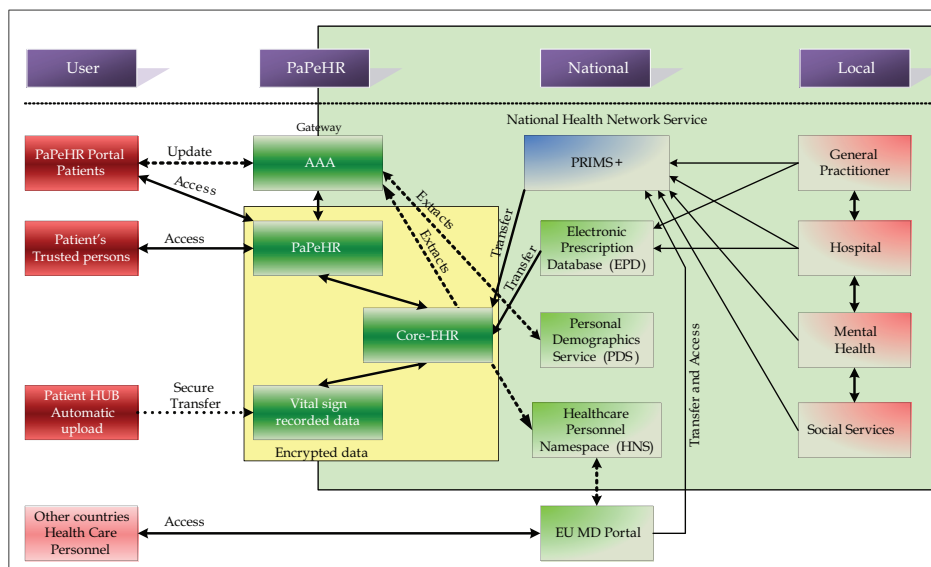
User

PaPeHR

National

Local

National Health Network Service

PaPeHR Portal Patients

Update

Access

Gateway

AAA

PRIMS+

General Practitioner

Patient's Trusted persons

Access

PaPeHR

Extracts

Extracts

Transfer

Transfer

Electronic Prescription Database (EPD)

Hospital

Core-EHR

Personal Demographics Service (PDS)

Mental Health

Patient HUB Automatic upload

Secure Transfer

Vital sign recorded data

Encrypted data

Healthcare Personnel Namespace (HNS)

Transfer and Access

Social Services

Other countries Health Care Personnel

Access

EU MD Portal